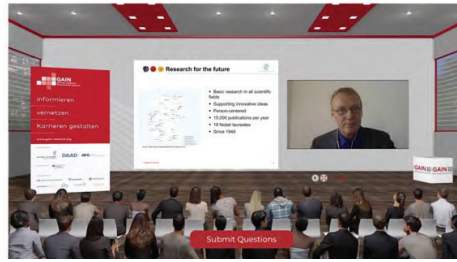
GAIN

informieren

vernetzen

Karrieren gestalten

DAAD

Research for the future

Basic research in all scientific fields

Supporting innovative ideas

Person-centered

15,000 publications per year

18 Nobel laureates

Since 1949

GAIN

Submit Questions